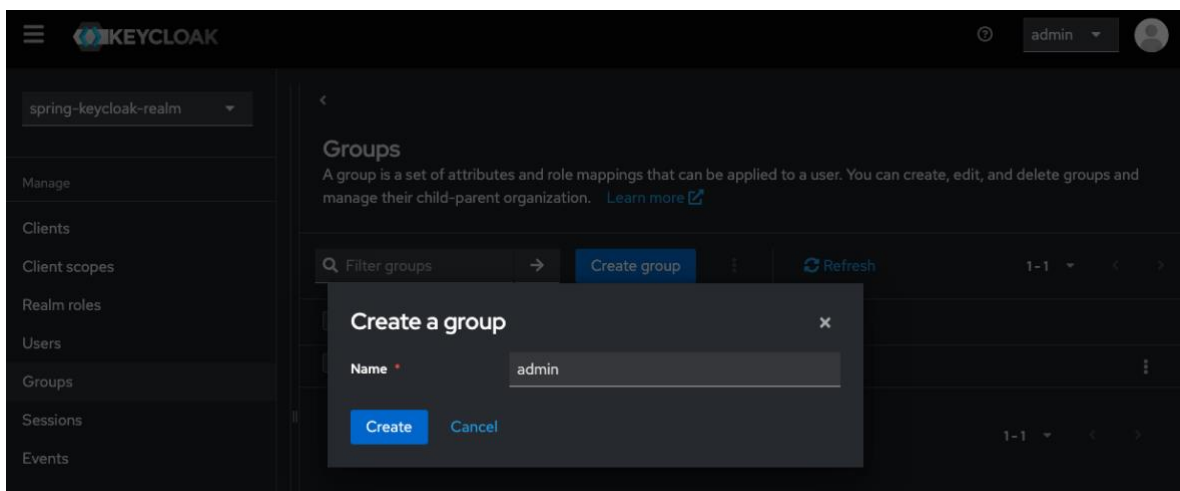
KEYCLOAK

admin

spring-keycloak-realm

Manage

Clients

Client scopes

Realm roles

Users

Groups

Sessions

Events

Groups

A group is a set of attributes and role mappings that can be applied to a user. You can create, edit, and delete groups and manage their child-parent organization. Learn more

Filter groups

Create group

Refresh

1-1

Create a group

Name *

admin

Create

Cancel

1-1